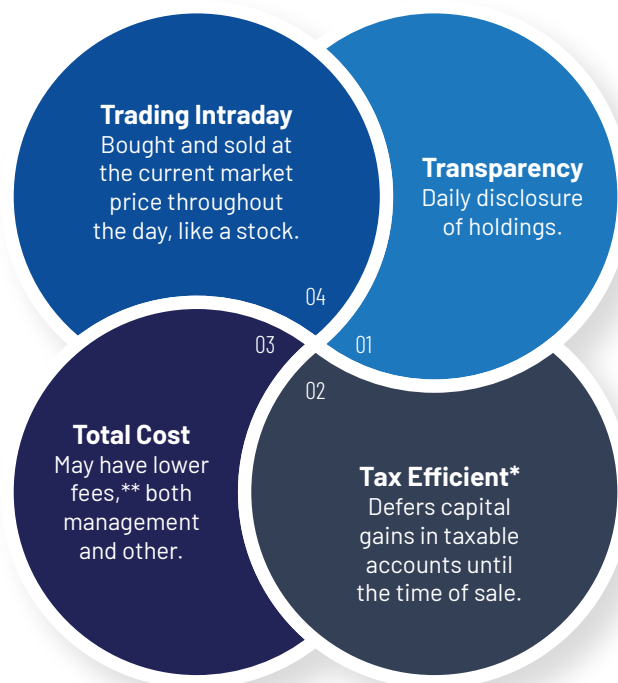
Trading Intraday
Bought and sold at the current market price throughout the day, like a stock.

04

Transparency
Daily disclosure of holdings.

01

03

02

Total Cost
May have lower fees,** both management and other.

Tax Efficient*
Defers capital gains in taxable accounts until the time of sale.